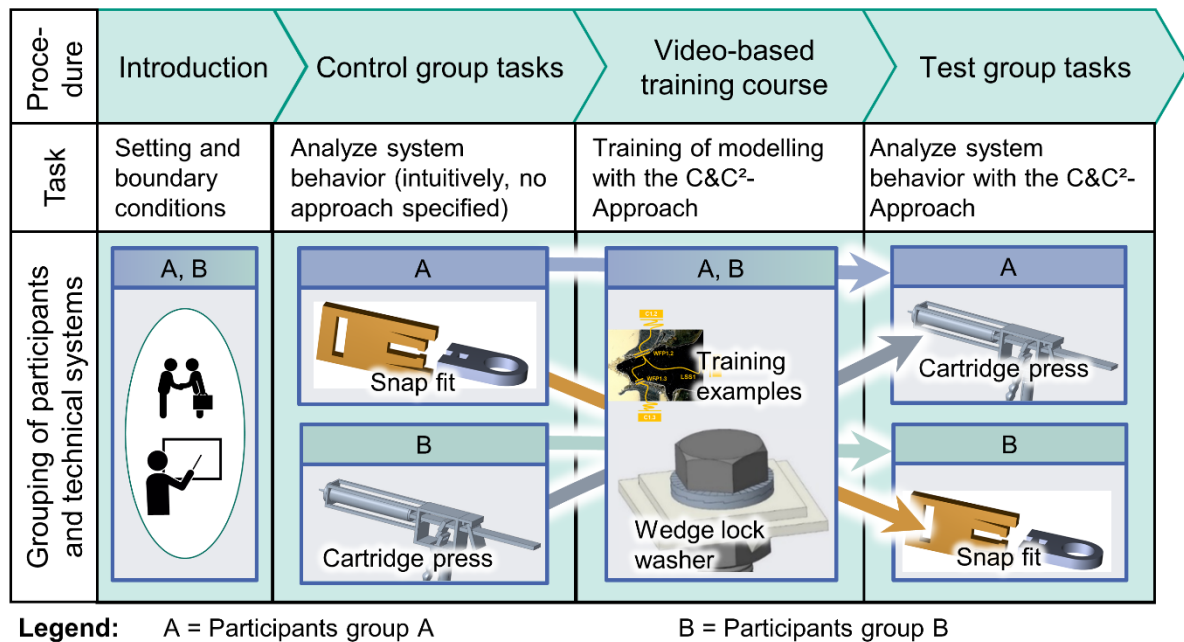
| Procedure | Introduction | Control group tasks | Video-based training course | Test group tasks |
|---|---|---|---|---|
| Task | Setting and boundary conditions | Analyze system behavior (intuitively, no approach specified) | Training of modelling with the C&C²-Approach | Analyze system behavior with the C&C²-Approach |
| Grouping of participants and technical systems | A, B | A: Snap fit; B: Cartridge press | A, B: Training examples; Wedge lock washer | A: Cartridge press; B: Snap fit |

C1.2 WFP1.2 WFP1.3 LSS1 C1.3

**Legend:** A = Participants group A B = Participants group B